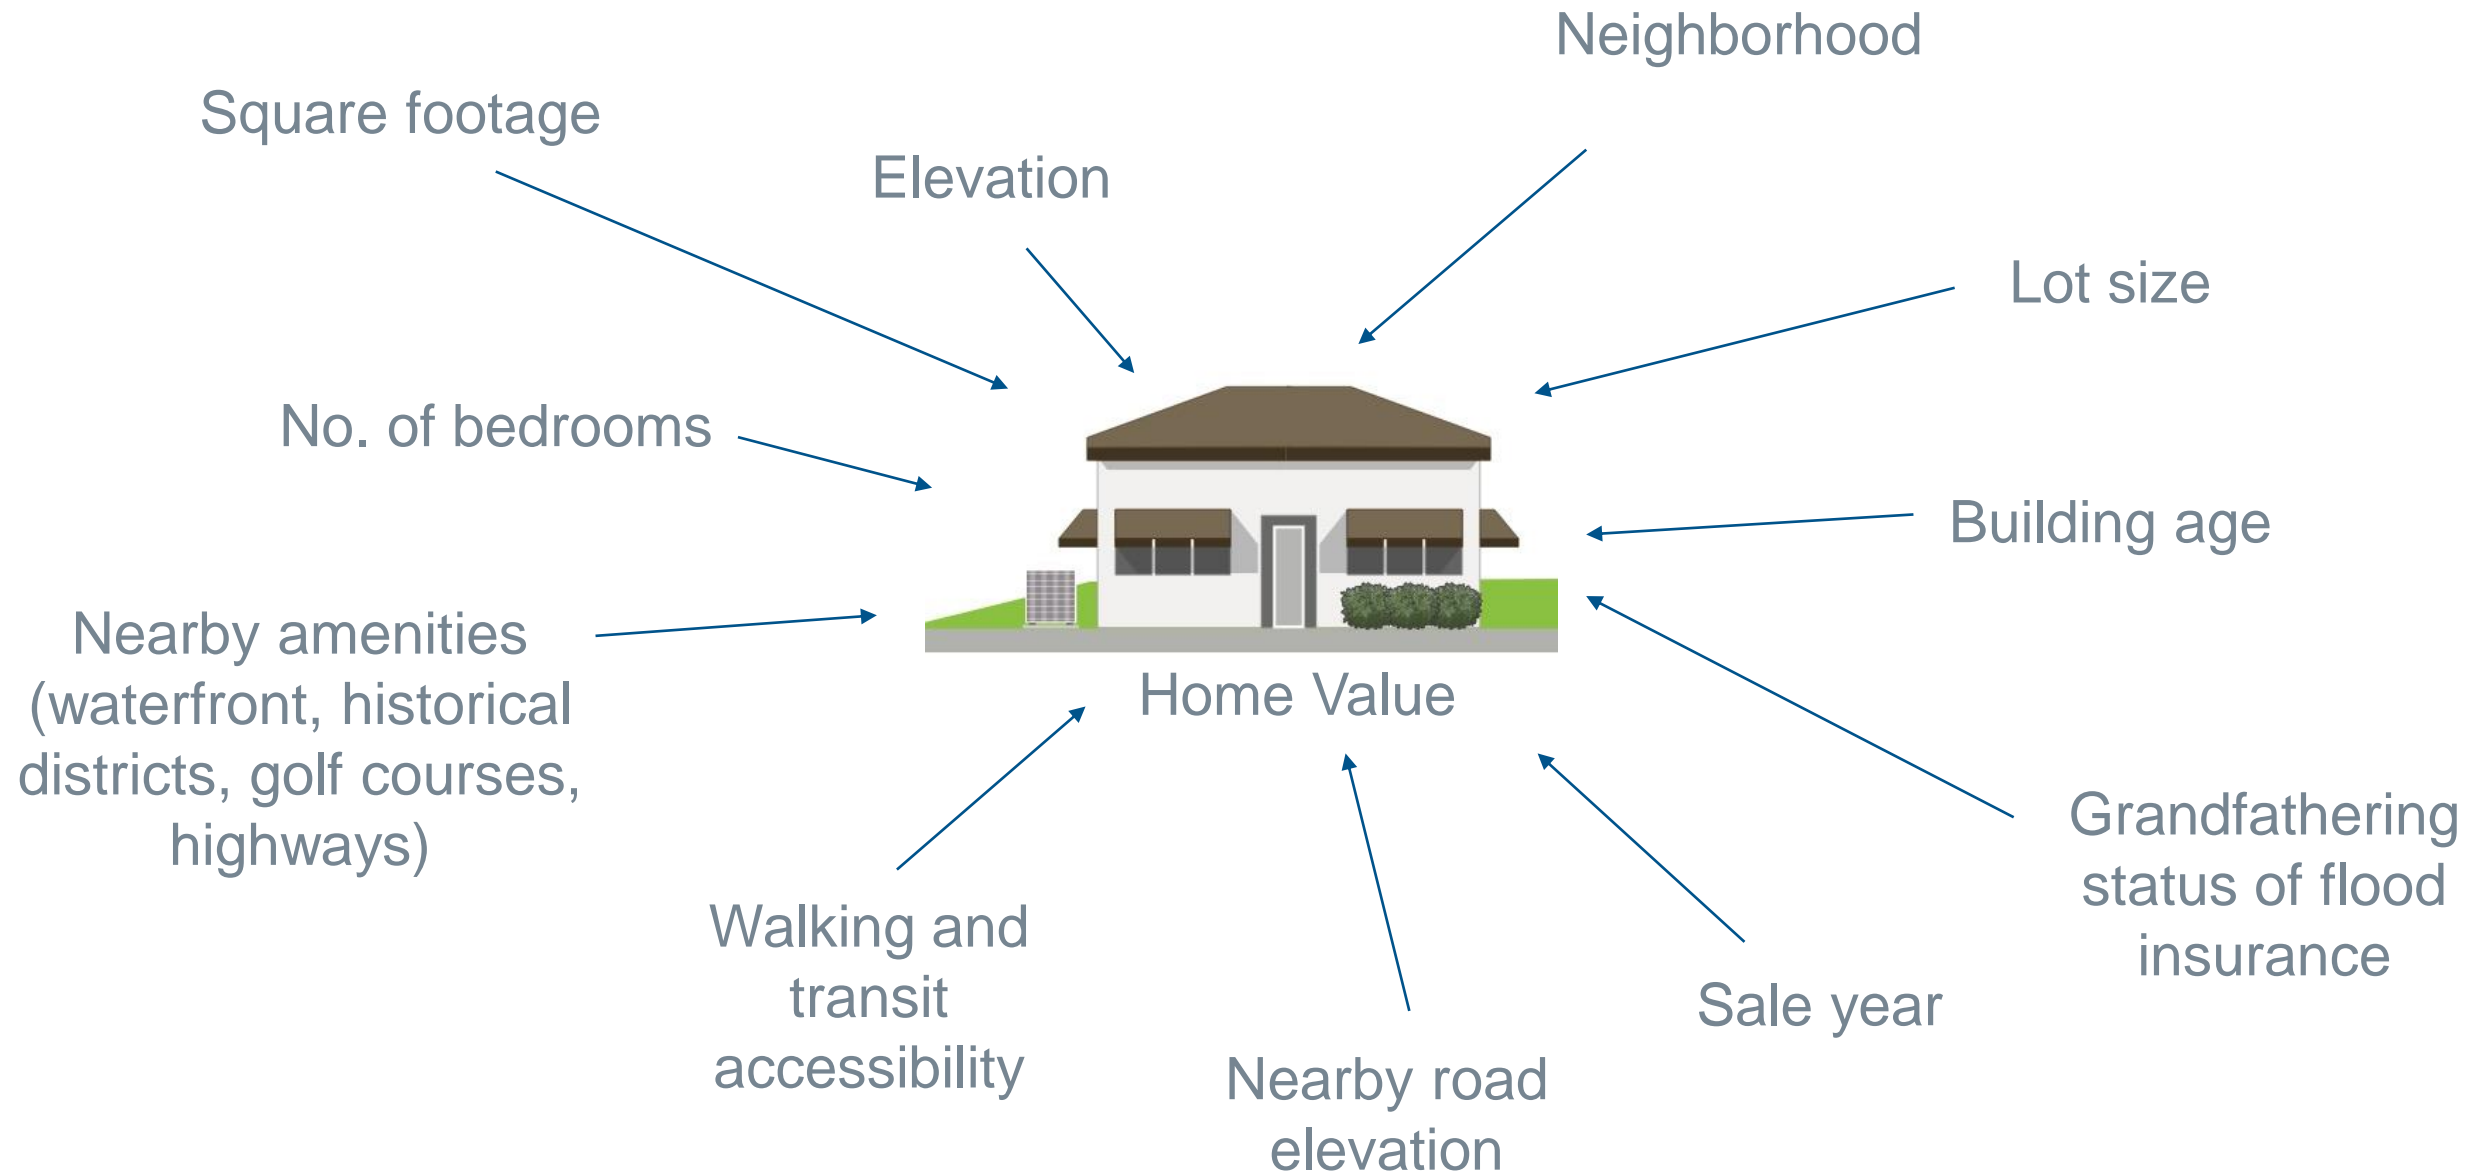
Neighborhood

Square footage

Elevation

Lot size

No. of bedrooms

Building age

Nearby amenities (waterfront, historical districts, golf courses, highways)

Home Value

Grandfathering status of flood insurance

Walking and transit accessibility

Sale year

Nearby road elevation